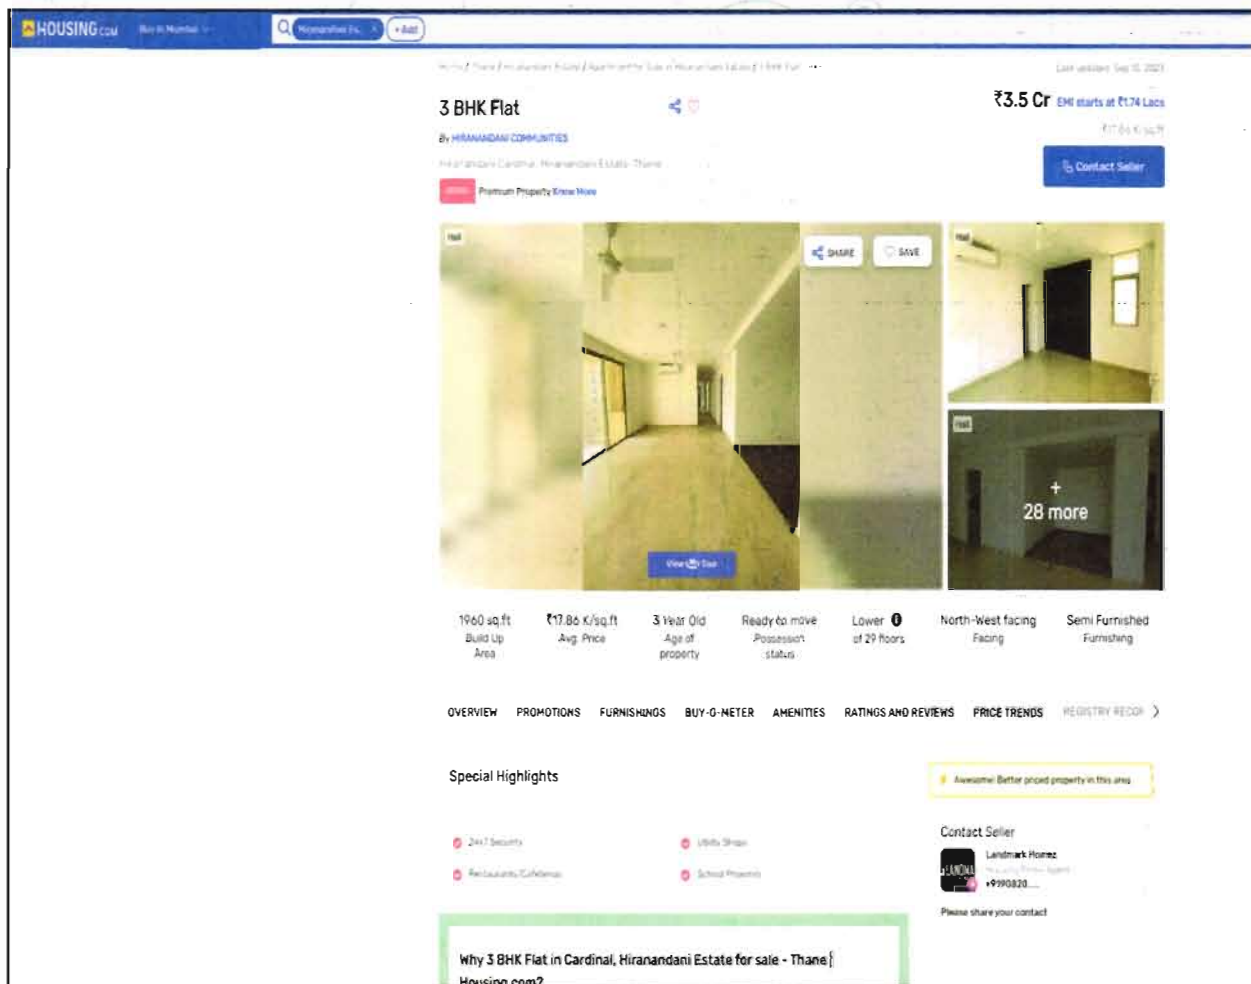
HOUSING.com Buy in Mumbai Hiranandani Es... + Add

Home / Thane / Hiranandani Estate / Apartments for Sale in Hiranandani Estate / 3 BHK Flat

Last updated: Sep 15, 2023

3 BHK Flat

₹3.5 Cr EMI starts at ₹1.74 Lacs

By HIRANANDANI COMMUNITIES

₹17.86 K/sq.ft

Hiranandani Cardinal, Hiranandani Estate, Thane

Contact Seller

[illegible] Premium Property Know More

Hall

SHARE SAVE

Hall

Hall

+ 28 more

View Tour

1960 sq.ft Build Up Area

₹17.86 K/sq.ft Avg. Price

3 Year Old Age of property

Ready to move Possession status

Lower of 29 floors

North-West facing Facing

Semi Furnished Furnishing

OVERVIEW PROMOTIONS FURNISHINGS BUY-O-METER AMENITIES RATINGS AND REVIEWS PRICE TRENDS REGISTRY RECOR

Special Highlights

Awesome! Better priced property in this area

24x7 Security

Utility Shops

Restaurants/Cafeterias

School Proximity

Contact Seller

Landmark Homez

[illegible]

+9990820....

Please share your contact

Why 3 BHK Flat in Cardinal, Hiranandani Estate for sale - Thane | Housing.com?